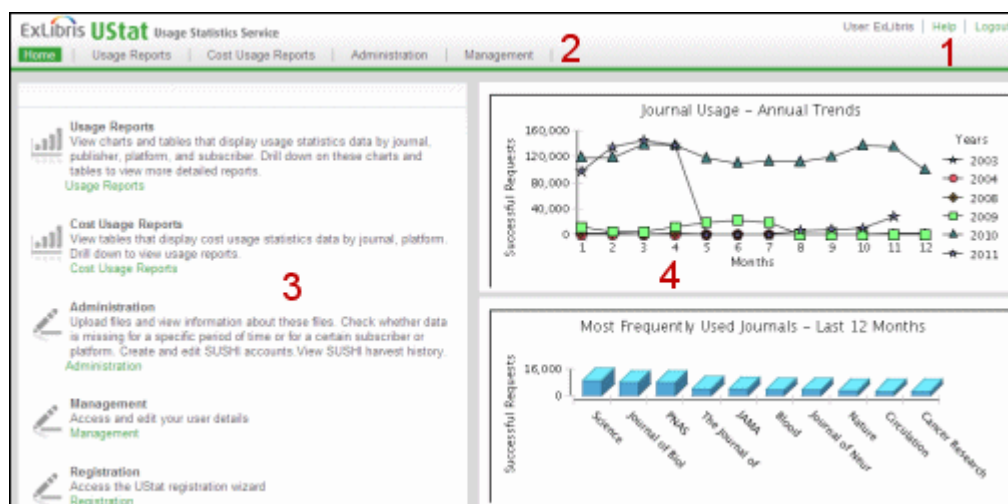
ExLibris UStat Usage Statistics Service

User: ExLibris | Help | Logout

Home | Usage Reports | Cost Usage Reports | Administration | Management | 2

1

Usage Reports
View charts and tables that display usage statistics data by journal, publisher, platform, and subscriber. Drill down on these charts and tables to view more detailed reports.
Usage Reports

Cost Usage Reports
View tables that display cost usage statistics data by journal, platform. Drill down to view usage reports.
Cost Usage Reports

3

Administration
Upload files and view information about these files. Check whether data is missing for a specific period of time or for a certain subscriber or platform. Create and edit SUSHI accounts. View SUSHI harvest history.
Administration

Management
Access and edit your user details
Management

Registration
Access the UStat registration wizard
Registration

Journal Usage – Annual Trends

160,000
120,000
80,000
40,000
0

Successful Requests

1 2 3 4 5 6 7 8 9 10 11 12
Months

Years
2003
2004
2008
2009
2010
2011

4

Most Frequently Used Journals – Last 12 Months

16,000
0

Successful Requests

Science
Journal of Biol
PNAS
The Journal of
JAMA
Blood
Journal of Neur
Nature
Circulation
Cancer Research